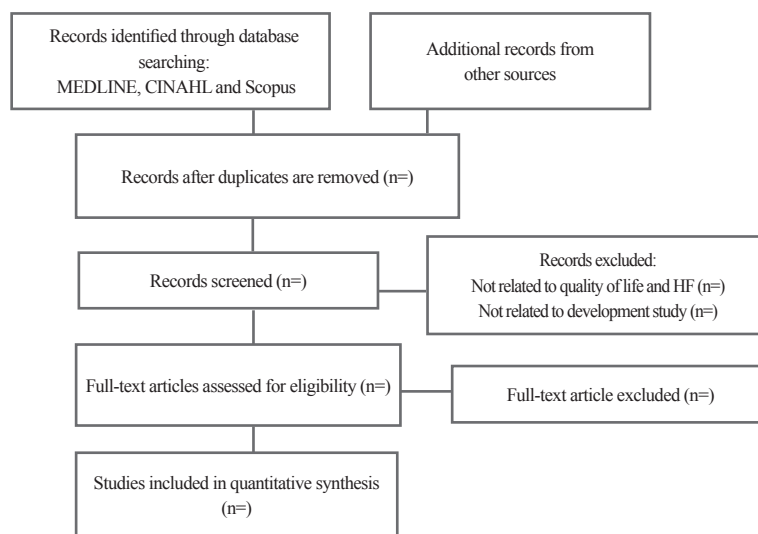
Records identified through database searching:
MEDLINE, CINAHL and Scopus

Additional records from other sources

Records after duplicates are removed (n=)

Records screened (n=)

Records excluded:
Not related to quality of life and HF (n=)
Not related to development study (n=)

Full-text articles assessed for eligibility (n=)

Full-text article excluded (n=)

Studies included in quantitative synthesis (n=)